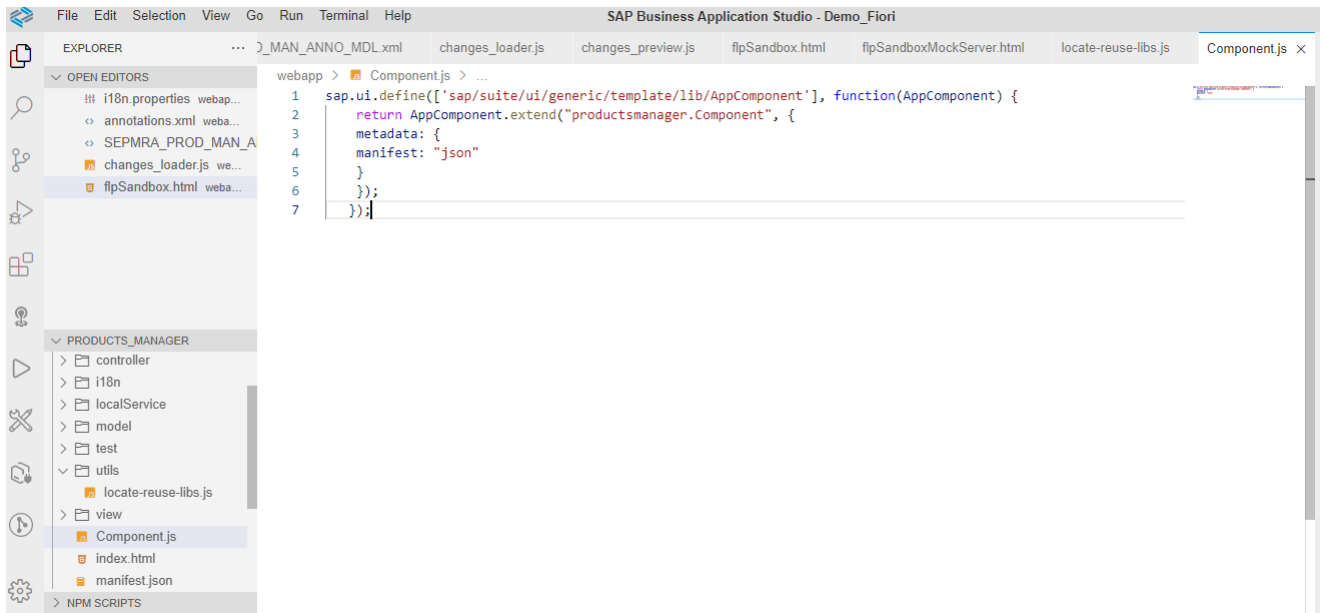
File Edit Selection View Go Run Terminal Help

SAP Business Application Studio - Demo_Fiori

EXPLORER ···

OPEN EDITORS

i18n.properties webap...

annotations.xml weba...

SEPMRA_PROD_MAN_A

changes_loader.js we...

flpSandbox.html weba...

PRODUCTS_MANAGER

controller

i18n

localService

model

test

utils

locate-reuse-libs.js

view

Component.js

index.html

manifest.json

NPM SCRIPTS

D_MAN_ANNO_MDL.xml changes_loader.js changes_preview.js flpSandbox.html flpSandboxMockServer.html locate-reuse-libs.js Component.js ×

webapp > Component.js > ...

1 sap.ui.define(['sap/suite/ui/generic/template/lib/AppComponent'], function(AppComponent) {
2 return AppComponent.extend("productsmanager.Component", {
3 metadata: {
4 manifest: "json"
5 }
6 });
7 });